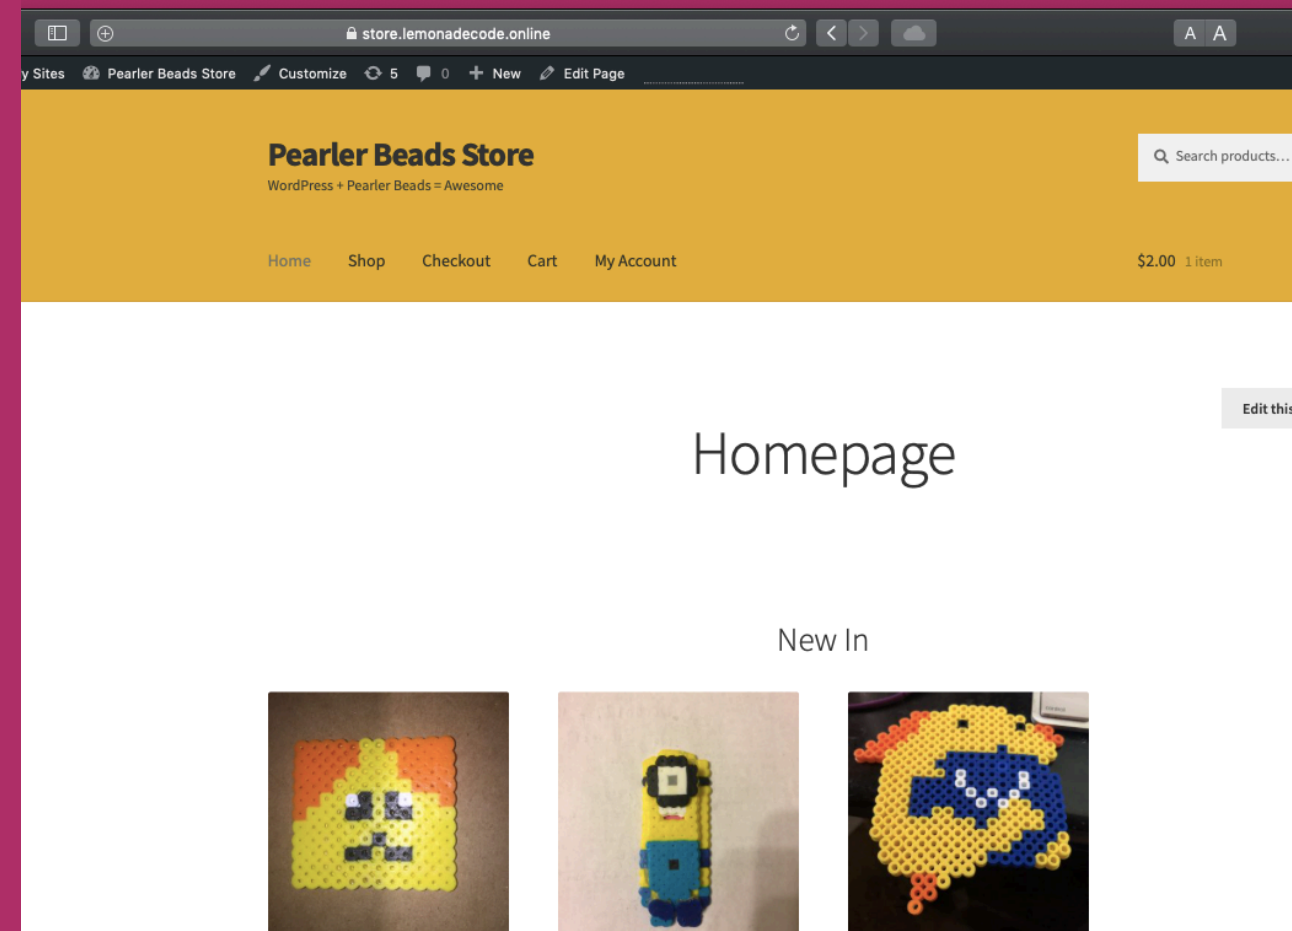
store.lemonadecode.online

A A

y Sites Pearler Beads Store Customize 5 0 New Edit Page

Pearler Beads Store
WordPress + Pearler Beads = Awesome

Search products…

Home Shop Checkout Cart My Account

$2.00 1 item

Edit this

Homepage

New In